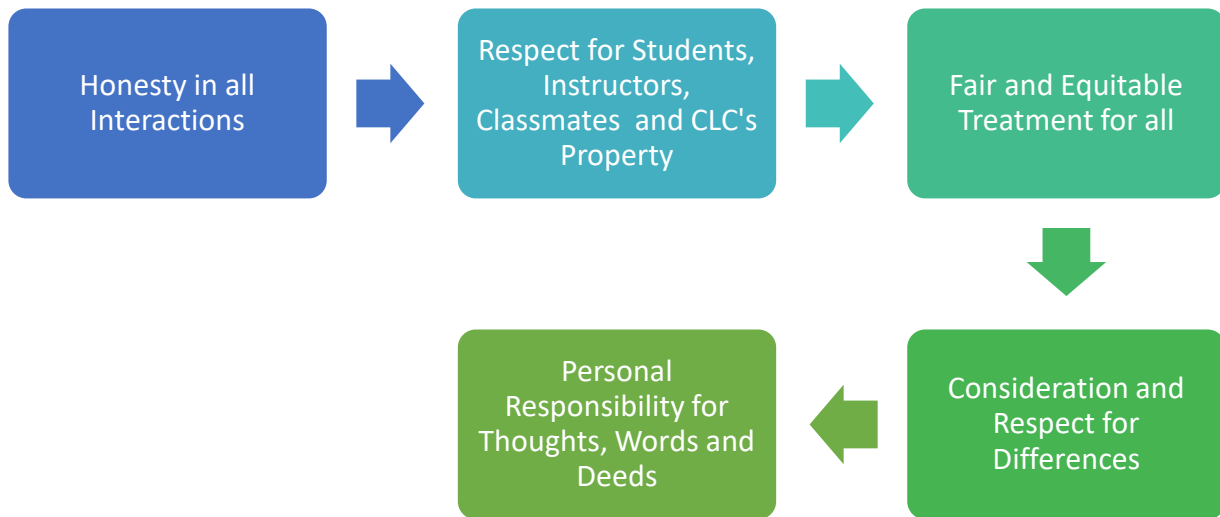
Honesty in all Interactions

Respect for Students, Instructors, Classmates and CLC's Property

Fair and Equitable Treatment for all

Consideration and Respect for Differences

Personal Responsibility for Thoughts, Words and Deeds